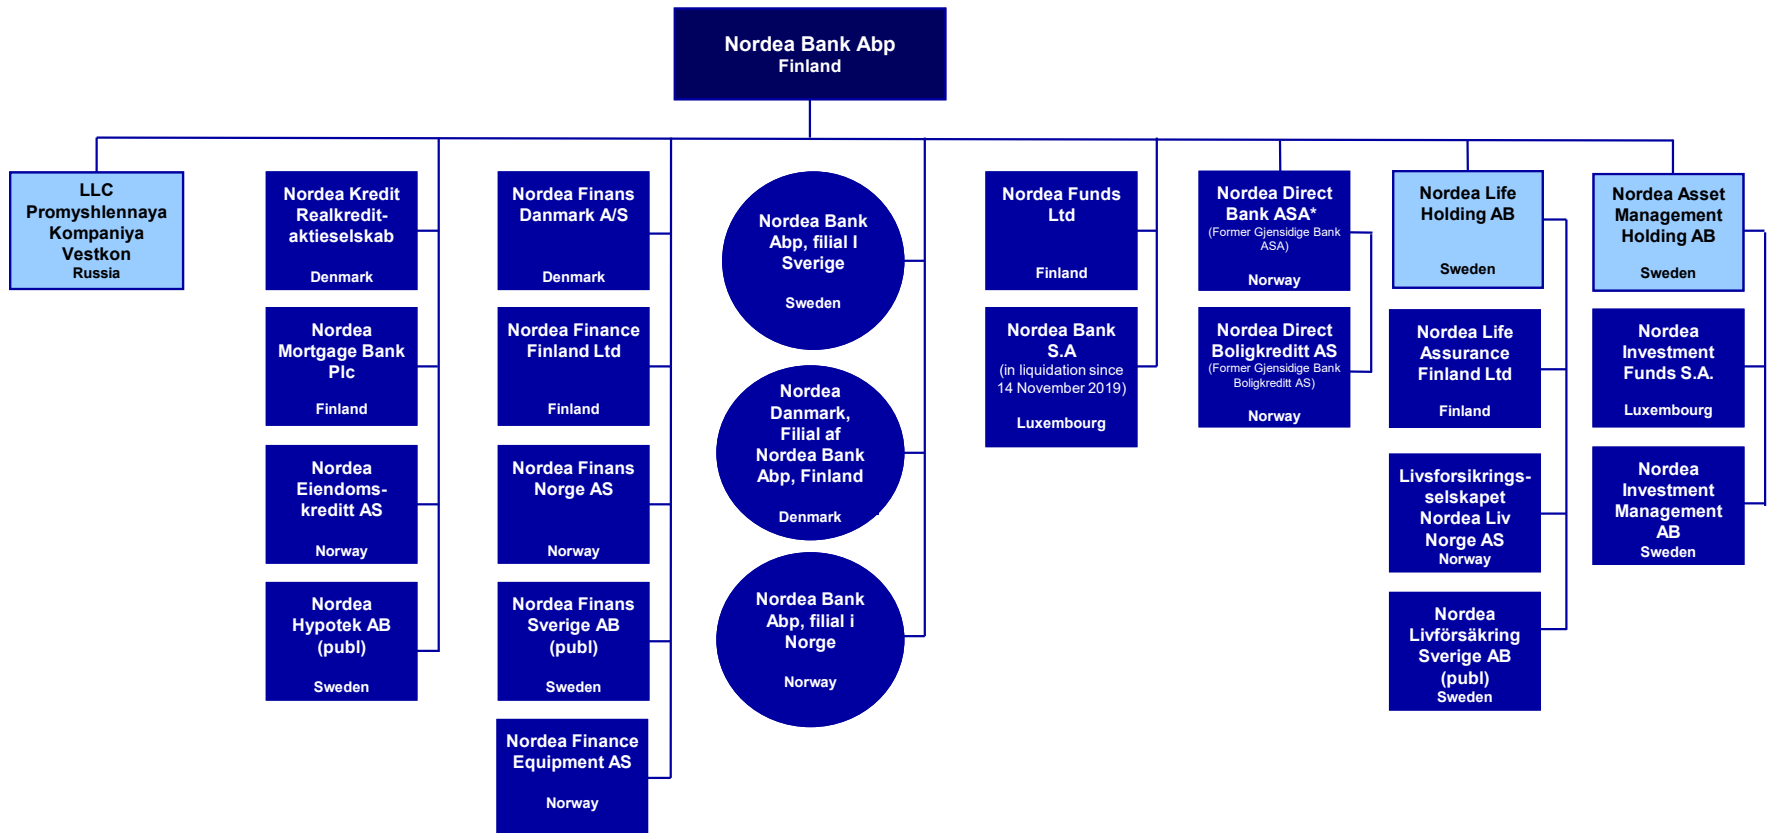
Nordea Bank Abp
Finland

LLC Promyshlennaya Kompaniya Vestkon
Russia

Nordea Kredit Realkreditaktieselskab
Denmark

Nordea Mortgage Bank Plc
Finland

Nordea Eiendomskreditt AS
Norway

Nordea Hypotek AB (publ)
Sweden

Nordea Finans Danmark A/S
Denmark

Nordea Finance Finland Ltd
Finland

Nordea Finans Norge AS
Norway

Nordea Finans Sverige AB (publ)
Sweden

Nordea Finance Equipment AS
Norway

Nordea Bank Abp, filial I Sverige
Sweden

Nordea Danmark, Filial af Nordea Bank Abp, Finland
Denmark

Nordea Bank Abp, filial i Norge
Norway

Nordea Funds Ltd
Finland

Nordea Bank S.A
(in liquidation since 14 November 2019)
Luxembourg

Nordea Direct Bank ASA*
(Former Gjensidige Bank ASA)
Norway

Nordea Direct Boligkreditt AS
(Former Gjensidige Bank Boligkreditt AS)
Norway

Nordea Life Holding AB
Sweden

Nordea Life Assurance Finland Ltd
Finland

Livsforsikringsselskapet Nordea Liv Norge AS
Norway

Nordea Livförsäkring Sverige AB (publ)
Sweden

Nordea Asset Management Holding AB
Sweden

Nordea Investment Funds S.A.
Luxembourg

Nordea Investment Management AB
Sweden